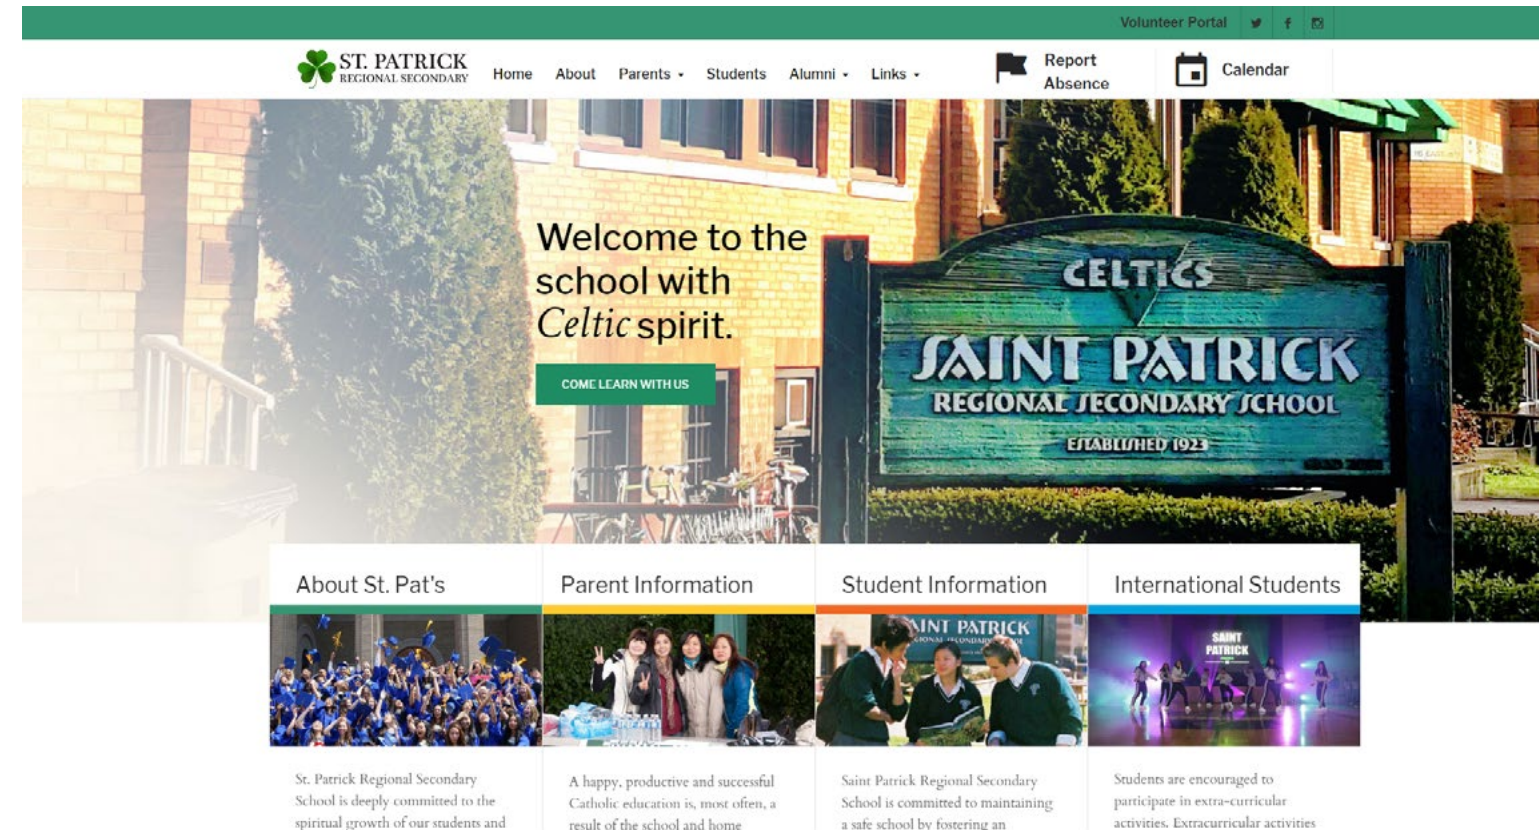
Volunteer Portal

ST. PATRICK
REGIONAL SECONDARY

Home About Parents Students Alumni Links

Report Absence

Calendar

Welcome to the school with Celtic spirit.

COME LEARN WITH US

CELTICS
SAINT PATRICK
REGIONAL SECONDARY SCHOOL
ESTABLISHED 1923

About St. Pat's

Parent Information

Student Information

International Students

SAINT PATRICK

SAINT PATRICK

St. Patrick Regional Secondary School is deeply committed to the spiritual growth of our students and

A happy, productive and successful Catholic education is, most often, a result of the school and home

Saint Patrick Regional Secondary School is committed to maintaining a safe school by fostering an

Students are encouraged to participate in extra-curricular activities. Extracurricular activities